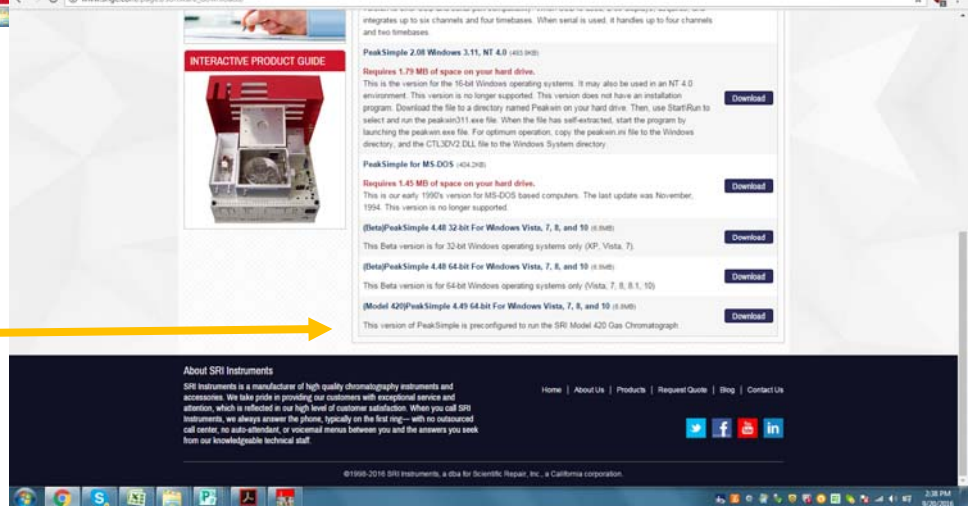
INTERACTIVE PRODUCT GUIDE

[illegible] integrates up to six channels and four timebases. When serial is used, it handles up to four channels and two timebases.

PeakSimple 2.08 Windows 3.11, NT 4.0 (493.9KB)

Requires 1.79 MB of space on your hard drive.
This is the version for the 16-bit Windows operating systems. It may also be used in an NT 4.0 environment. This version is no longer supported. This version does not have an installation program. Download the file to a directory named Peakwin on your hard drive. Then, use Start\Run to select and run the peakwin311.exe file. When the file has self-extracted, start the program by launching the peakwin.exe file. For optimum operation, copy the peakwin.ini file to the Windows directory, and the CTL3DV2.DLL file to the Windows System directory.

Download

PeakSimple for MS-DOS (404.2KB)

Requires 1.45 MB of space on your hard drive.
This is our early 1990's version for MS-DOS based computers. The last update was November, 1994. This version is no longer supported.

Download

(Beta)PeakSimple 4.48 32-bit For Windows Vista, 7, 8, and 10 (6.8MB)

This Beta version is for 32-bit Windows operating systems only (XP, Vista, 7).

Download

(Beta)PeakSimple 4.48 64-bit For Windows Vista, 7, 8, and 10 (6.9MB)

This Beta version is for 64-bit Windows operating systems only (Vista, 7, 8, 8.1, 10)

Download

(Model 420)PeakSimple 4.49 64-bit For Windows Vista, 7, 8, and 10 (6.8MB)

This version of PeakSimple is preconfigured to run the SRI Model 420 Gas Chromatograph

Download

About SRI Instruments

SRI Instruments is a manufacturer of high quality chromatography instruments and accessories. We take pride in providing our customers with exceptional service and attention, which is reflected in our high level of customer satisfaction. When you call SRI Instruments, we always answer the phone, typically on the first ring— with no outsourced call center, no auto-attendant, or voicemail menus between you and the answers you seek from our knowledgeable technical staff.

Home | About Us | Products | Request Quote | Blog | Contact Us

©1998-2016 SRI Instruments, a dba for Scientific Repair, Inc., a California corporation.

2:38 PM
9/20/2016